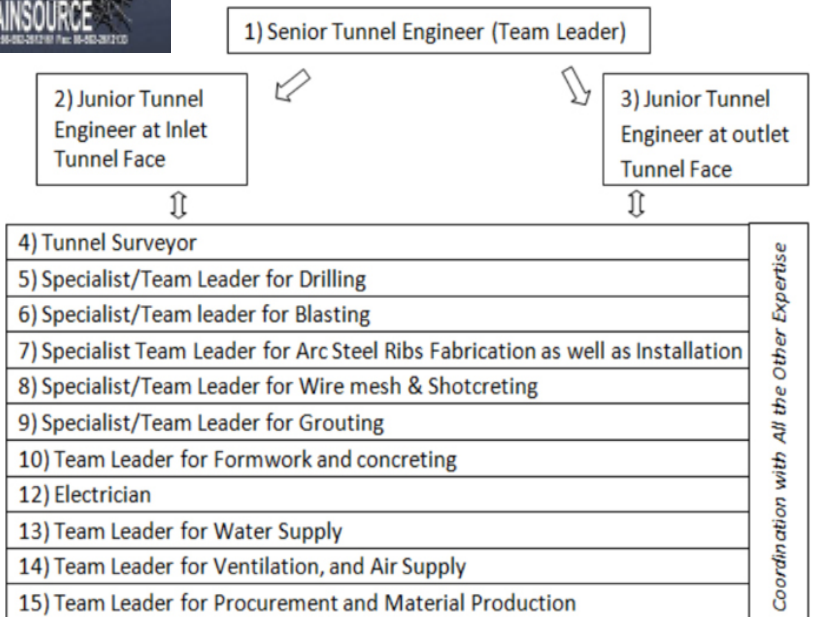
AINSOURCE
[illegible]

1) Senior Tunnel Engineer (Team Leader)

2) Junior Tunnel Engineer at Inlet Tunnel Face

3) Junior Tunnel Engineer at outlet Tunnel Face

4) Tunnel Surveyor
5) Specialist/Team Leader for Drilling
6) Specialist/Team leader for Blasting
7) Specialist Team Leader for Arc Steel Ribs Fabrication as well as Installation
8) Specialist/Team Leader for Wire mesh & Shotcreting
9) Specialist/Team Leader for Grouting
10) Team Leader for Formwork and concreting
12) Electrician
13) Team Leader for Water Supply
14) Team Leader for Ventilation, and Air Supply
15) Team Leader for Procurement and Material Production

Coordination with All the Other Expertise